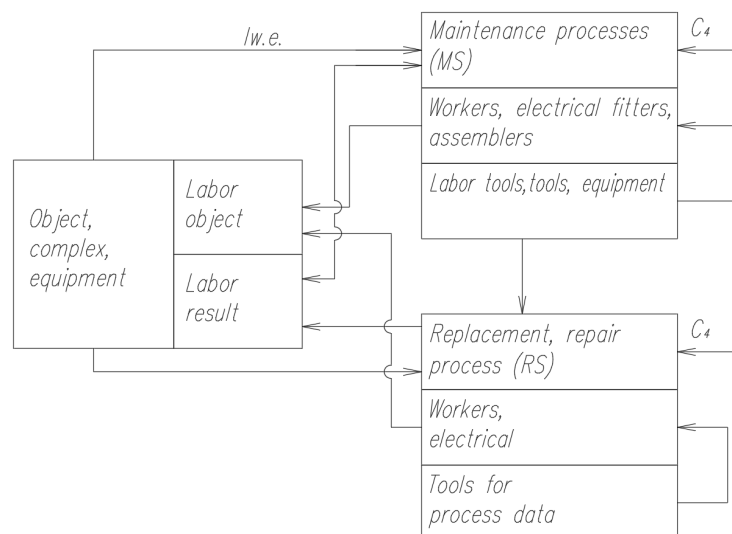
Iw.e.

Maintenance processes (MS)

$C_4$

Workers, electrical fitters, assemblers

Labor tools,tools, equipment

Object, complex, equipment

Labor object

Labor result

Replacement, repair process (RS)

$C_4$

Workers, electrical

Tools for process data